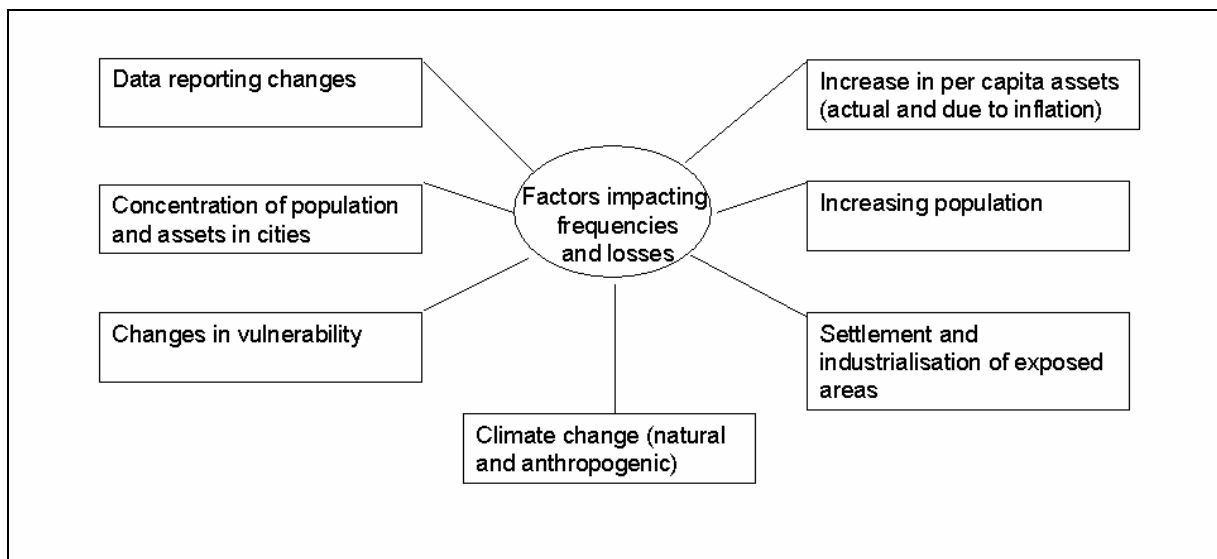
Data reporting changes

Increase in per capita assets (actual and due to inflation)

Factors impacting frequencies and losses

Concentration of population and assets in cities

Increasing population

Changes in vulnerability

Settlement and industrialisation of exposed areas

Climate change (natural and anthropogenic)